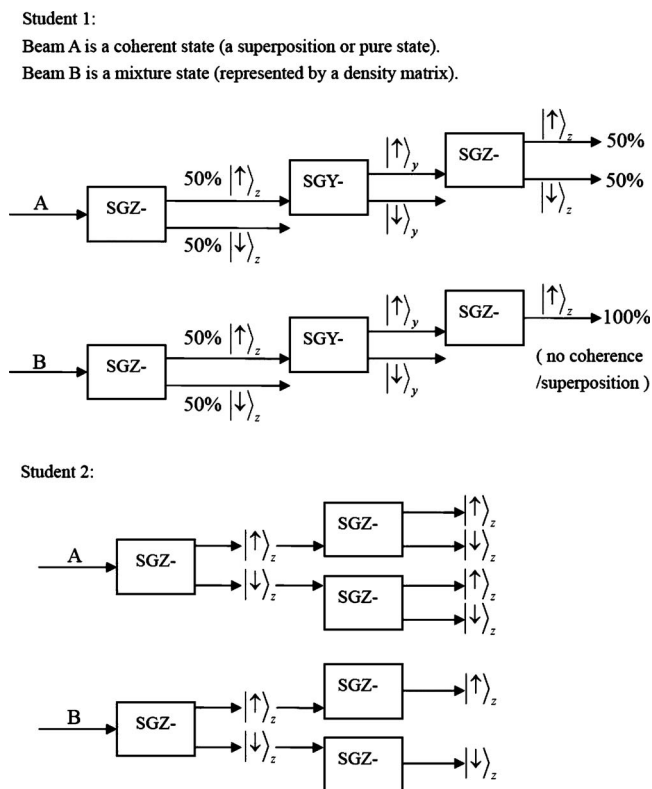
Student 1:

Beam A is a coherent state (a superposition or pure state).

Beam B is a mixture state (represented by a density matrix).

A

SGZ-

50% $|\uparrow\rangle_z$

50% $|\downarrow\rangle_z$

SGY-

$|\uparrow\rangle_y$

$|\downarrow\rangle_y$

SGZ-

$|\uparrow\rangle_z$ 50%

$|\downarrow\rangle_z$ 50%

B

SGZ-

50% $|\uparrow\rangle_z$

50% $|\downarrow\rangle_z$

SGY-

$|\uparrow\rangle_y$

$|\downarrow\rangle_y$

SGZ-

$|\uparrow\rangle_z$ 100%

( no coherence /superposition )

Student 2:

A

SGZ-

$|\uparrow\rangle_z$

$|\downarrow\rangle_z$

SGZ-

$|\uparrow\rangle_z$

$|\downarrow\rangle_z$

SGZ-

$|\uparrow\rangle_z$

$|\downarrow\rangle_z$

B

SGZ-

$|\uparrow\rangle_z$

$|\downarrow\rangle_z$

SGZ-

$|\uparrow\rangle_z$

SGZ-

$|\downarrow\rangle_z$